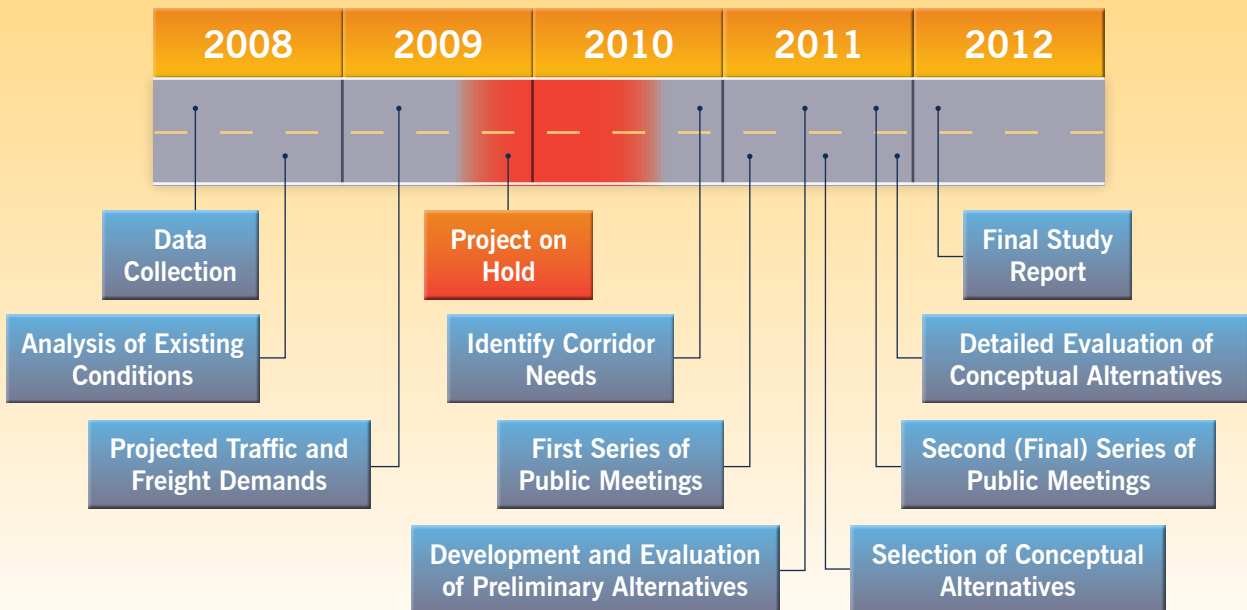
2008
2009
2010
2011
2012

Data Collection

Project on Hold

Final Study Report

Analysis of Existing Conditions

Identify Corridor Needs

Detailed Evaluation of Conceptual Alternatives

Projected Traffic and Freight Demands

First Series of Public Meetings

Second (Final) Series of Public Meetings

Development and Evaluation of Preliminary Alternatives

Selection of Conceptual Alternatives